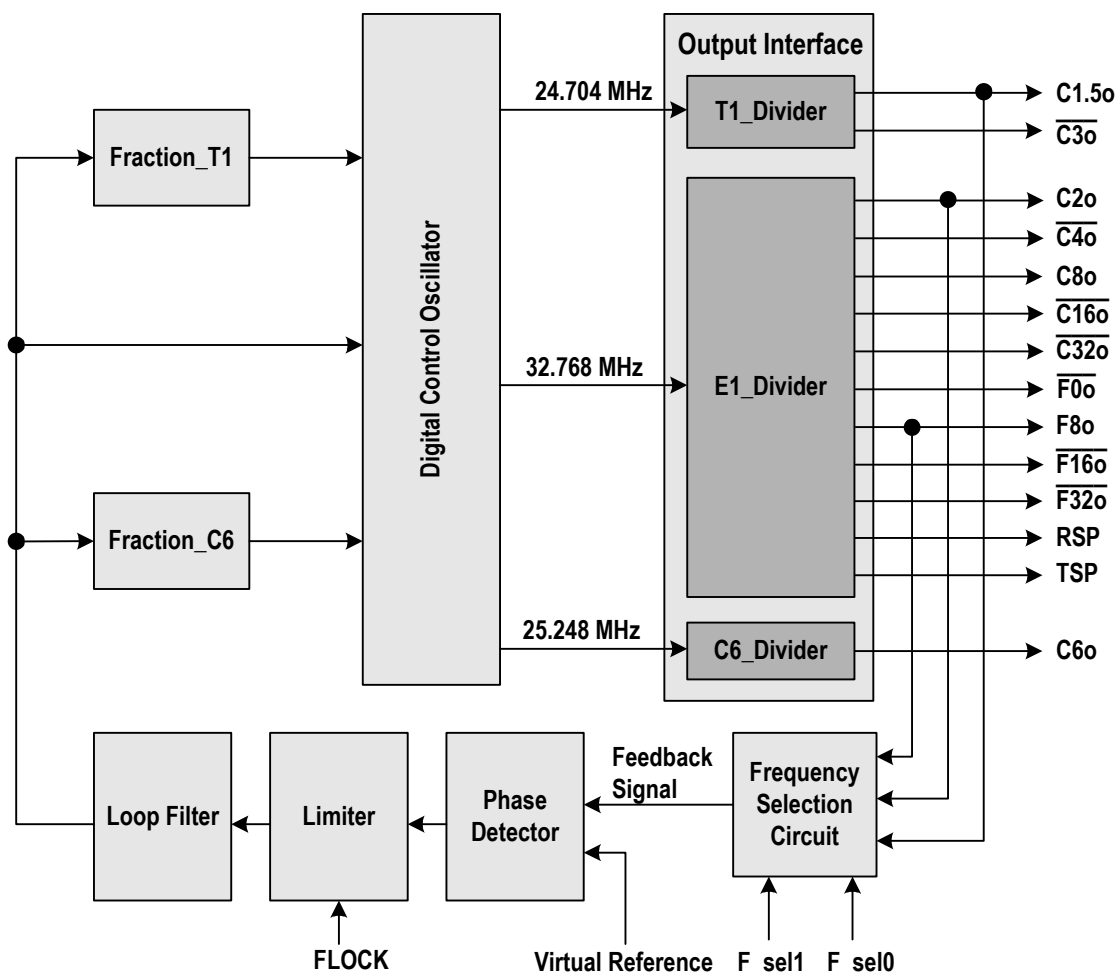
Output Interface

Fraction_T1

Digital Control Oscillator

24.704 MHz

T1_Divider

C1.5o

$\overline{C3o}$

E1_Divider

C2o

$\overline{C4o}$

C8o

$\overline{C16o}$

$\overline{C32o}$

$\overline{F0o}$

F8o

$\overline{F16o}$

$\overline{F32o}$

RSP

TSP

32.768 MHz

Fraction_C6

25.248 MHz

C6_Divider

C6o

Loop Filter

Limiter

Phase Detector

Feedback Signal

Frequency Selection Circuit

FLOCK

Virtual Reference

F sel1

F sel0